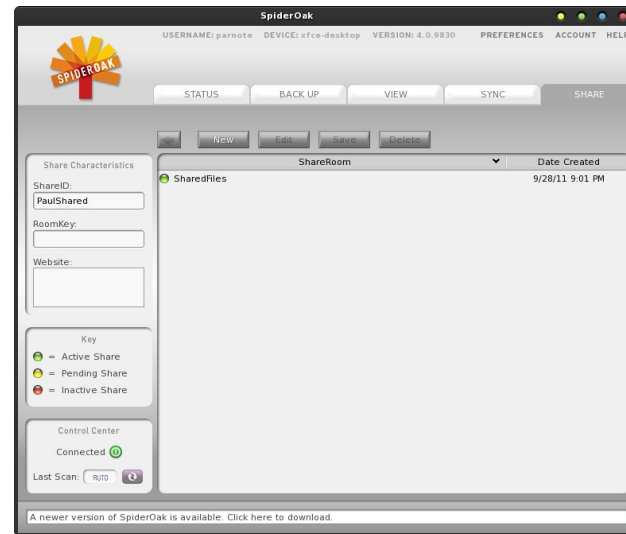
SpiderOak

USERNAME: parnote DEVICE: xfce-desktop VERSION: 4.0.9830

PREFERENCES ACCOUNT HEL

SPIDEROAK

STATUS BACK UP VIEW SYNC SHARE

New Edit Save Delete

Share Characteristics

ShareID:

PaulShared

RoomKey:

Website:

| ShareRoom | Date Created |
|---|---|
| SharedFiles | 9/28/11 9:01 PM |

Key

= Active Share

= Pending Share

= Inactive Share

Control Center

Connected

Last Scan: AUTO

A newer version of SpiderOak is available. Click here to download.